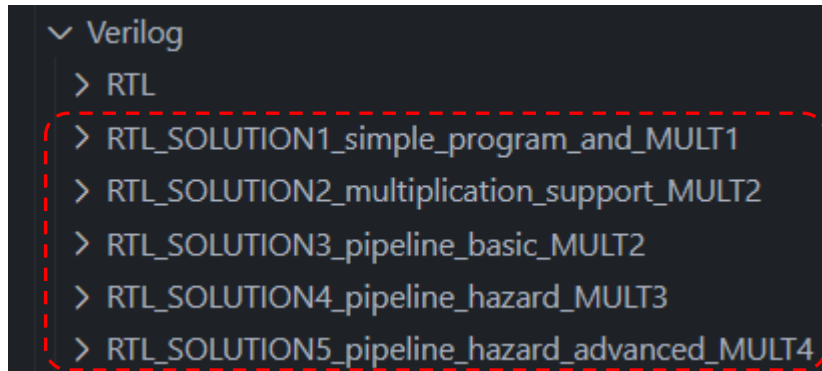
Verilog
RTL
RTL_SOLUTION1_simple_program_and_MULT1
RTL_SOLUTION2_multiplication_support_MULT2
RTL_SOLUTION3_pipeline_basic_MULT2
RTL_SOLUTION4_pipeline_hazard_MULT3
RTL_SOLUTION5_pipeline_hazard_advanced_MULT4